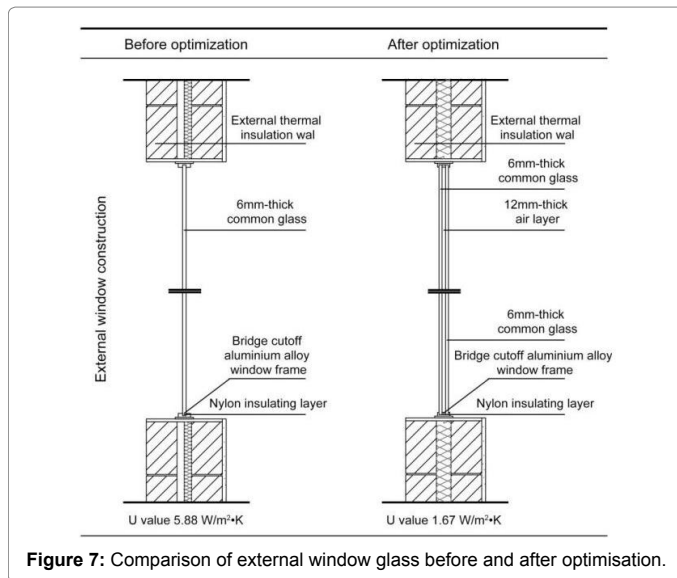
Before optimization

After optimization

External window construction

External thermal insulation wal

6mm-thick common glass

Bridge cutoff aluminium alloy window frame

Nylon insulating layer

U value 5.88 W/m²•K

External thermal insulation wal

6mm-thick common glass

12mm-thick air layer

6mm-thick common glass

Bridge cutoff aluminium alloy window frame

Nylon insulating layer

U value 1.67 W/m²•K

**Figure 7:** Comparison of external window glass before and after optimisation.